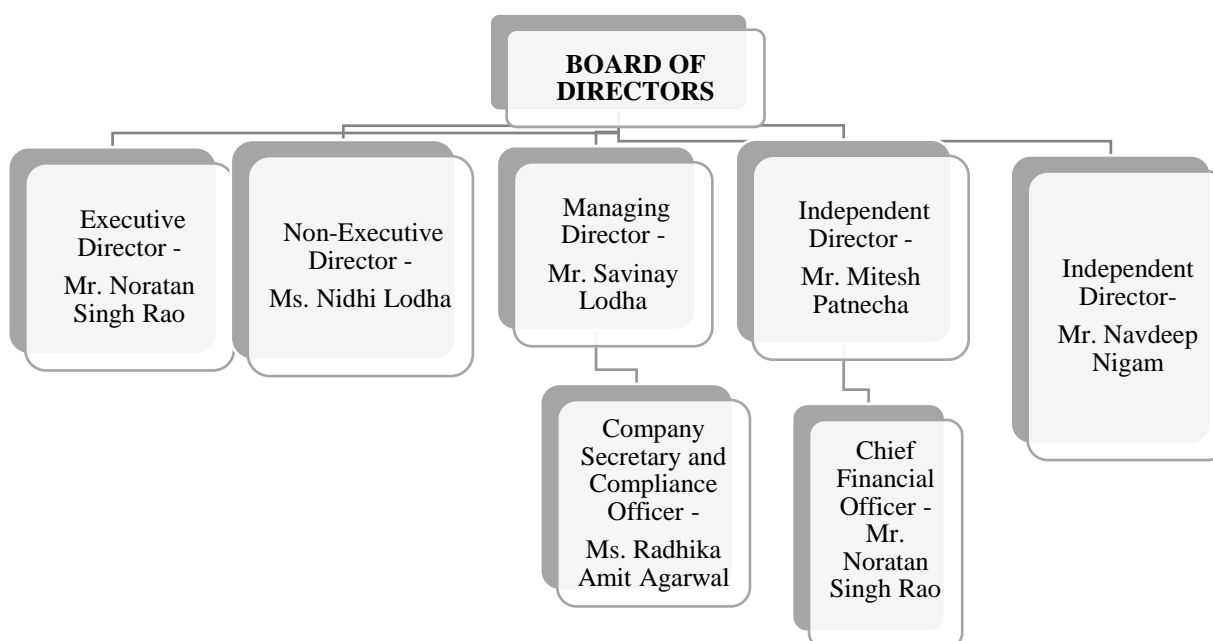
BOARD OF DIRECTORS

Executive Director -
Mr. Noratan Singh Rao

Non-Executive Director -
Ms. Nidhi Lodha

Managing Director -
Mr. Savinay Lodha

Company Secretary and Compliance Officer -
Ms. Radhika Amit Agarwal

Independent Director -
Mr. Mitesh Patnecha

Chief Financial Officer -
Mr. Noratan Singh Rao

Independent Director-
Mr. Navdeep Nigam